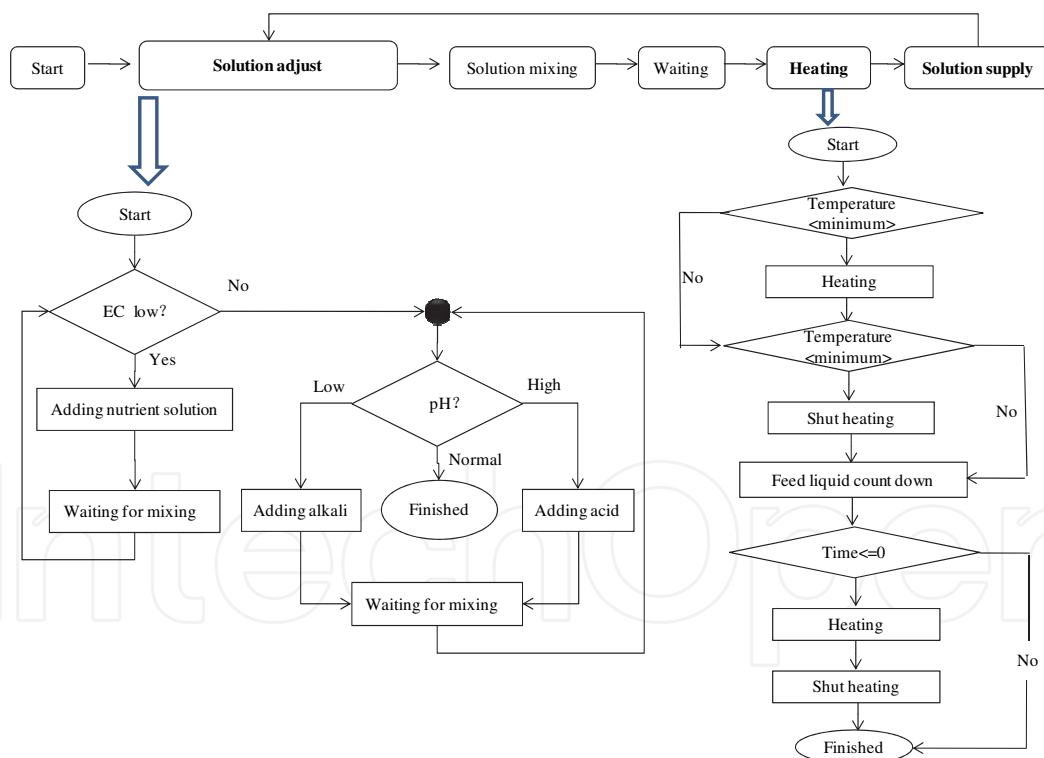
Start

Solution adjust

Solution mixing

Waiting

Heating

Solution supply

Start

EC low?

No

Yes

Adding nutrient solution

Waiting for mixing

pH?

Low

High

Normal

Adding alkali

Finished

Adding acid

Waiting for mixing

Start

Temperature <minimum>

No

Heating

Temperature <minimum>

Shut heating

No

Feed liquid count down

Time<=0

Heating

No

Shut heating

Finished